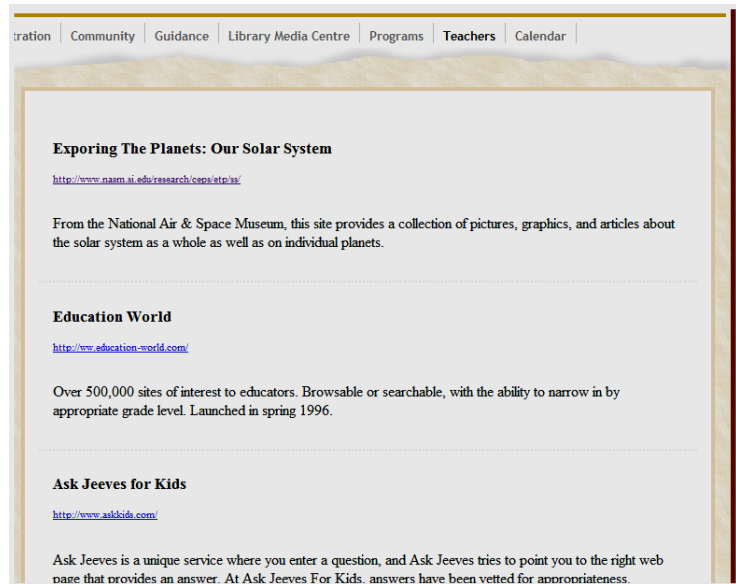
tration | Community | Guidance | Library Media Centre | Programs | Teachers | Calendar

Exporing The Planets: Our Solar System

http://www.nasm.si.edu/research/ceps/etp/ss/

From the National Air & Space Museum, this site provides a collection of pictures, graphics, and articles about the solar system as a whole as well as on individual planets.

Education World

http://ww.education-world.com/

Over 500,000 sites of interest to educators. Browsable or searchable, with the ability to narrow in by appropriate grade level. Launched in spring 1996.

Ask Jeeves for Kids

http://www.askkids.com/

Ask Jeeves is a unique service where you enter a question, and Ask Jeeves tries to point you to the right web page that provides an answer. At Ask Jeeves For Kids, answers have been vetted for appropriateness.